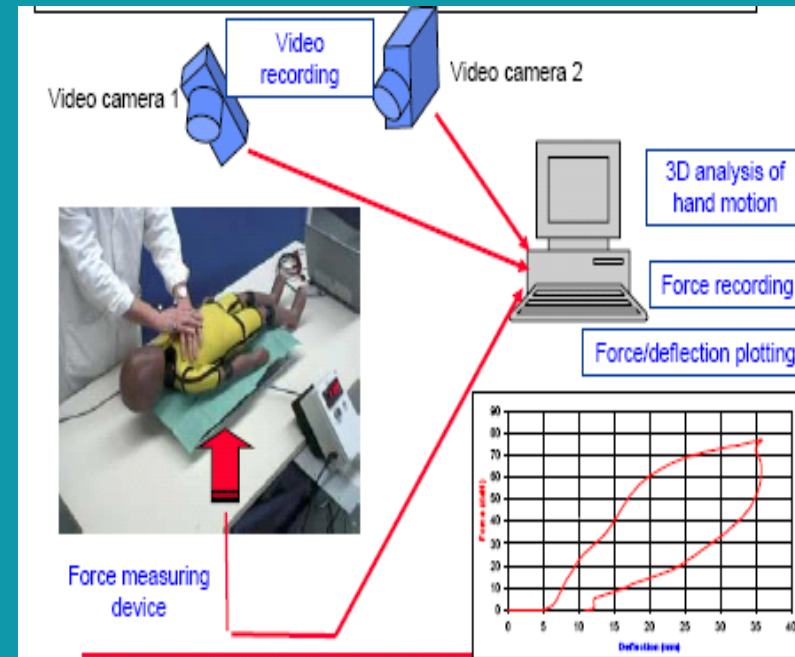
Video recording

Video camera 1

Video camera 2

3D analysis of hand motion

Force recording

Force/deflection plotting

Force measuring device

90
80
70
60
50
40
30
20
10
0

0 5 10 15 20 25 30 35 40

Force (daN)

Deflection (mm)